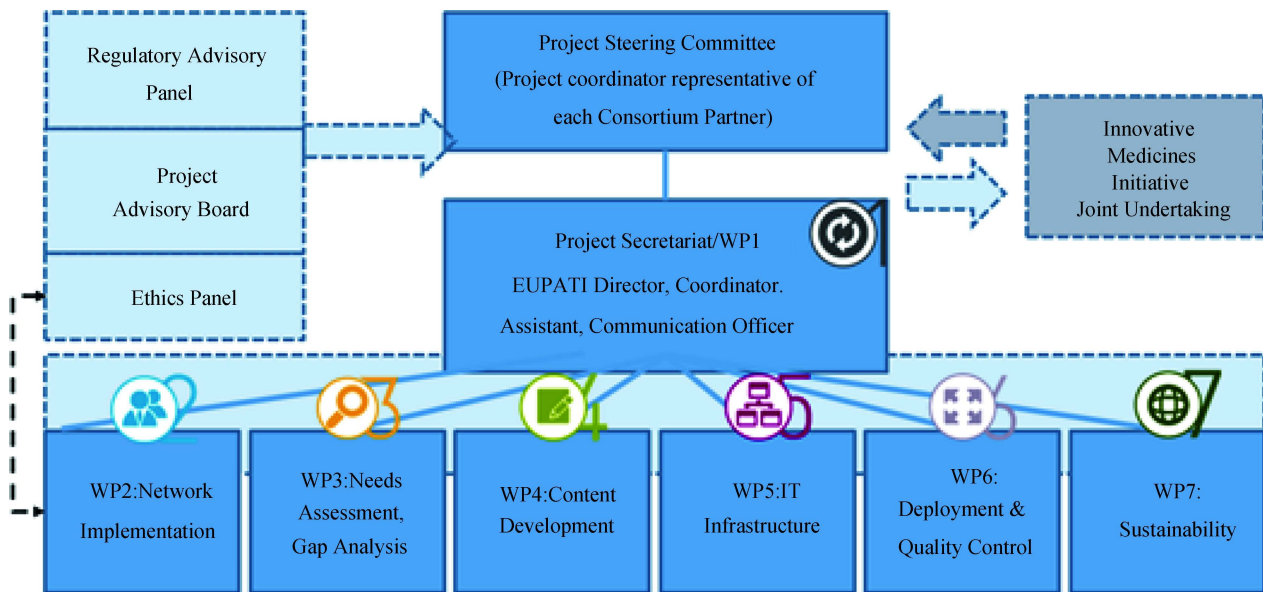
Regulatory Advisory Panel

Project Advisory Board

Ethics Panel

Project Steering Committee (Project coordinator representative of each Consortium Partner)

Innovative Medicines Initiative Joint Undertaking

Project Secretariat/WP1 EUPATI Director, Coordinator. Assistant, Communication Officer

1

2

3

4

5

6

7

WP2:Network Implementation

WP3:Needs Assessment, Gap Analysis

WP4:Content Development

WP5:IT Infrastructure

WP6: Deployment & Quality Control

WP7: Sustainability